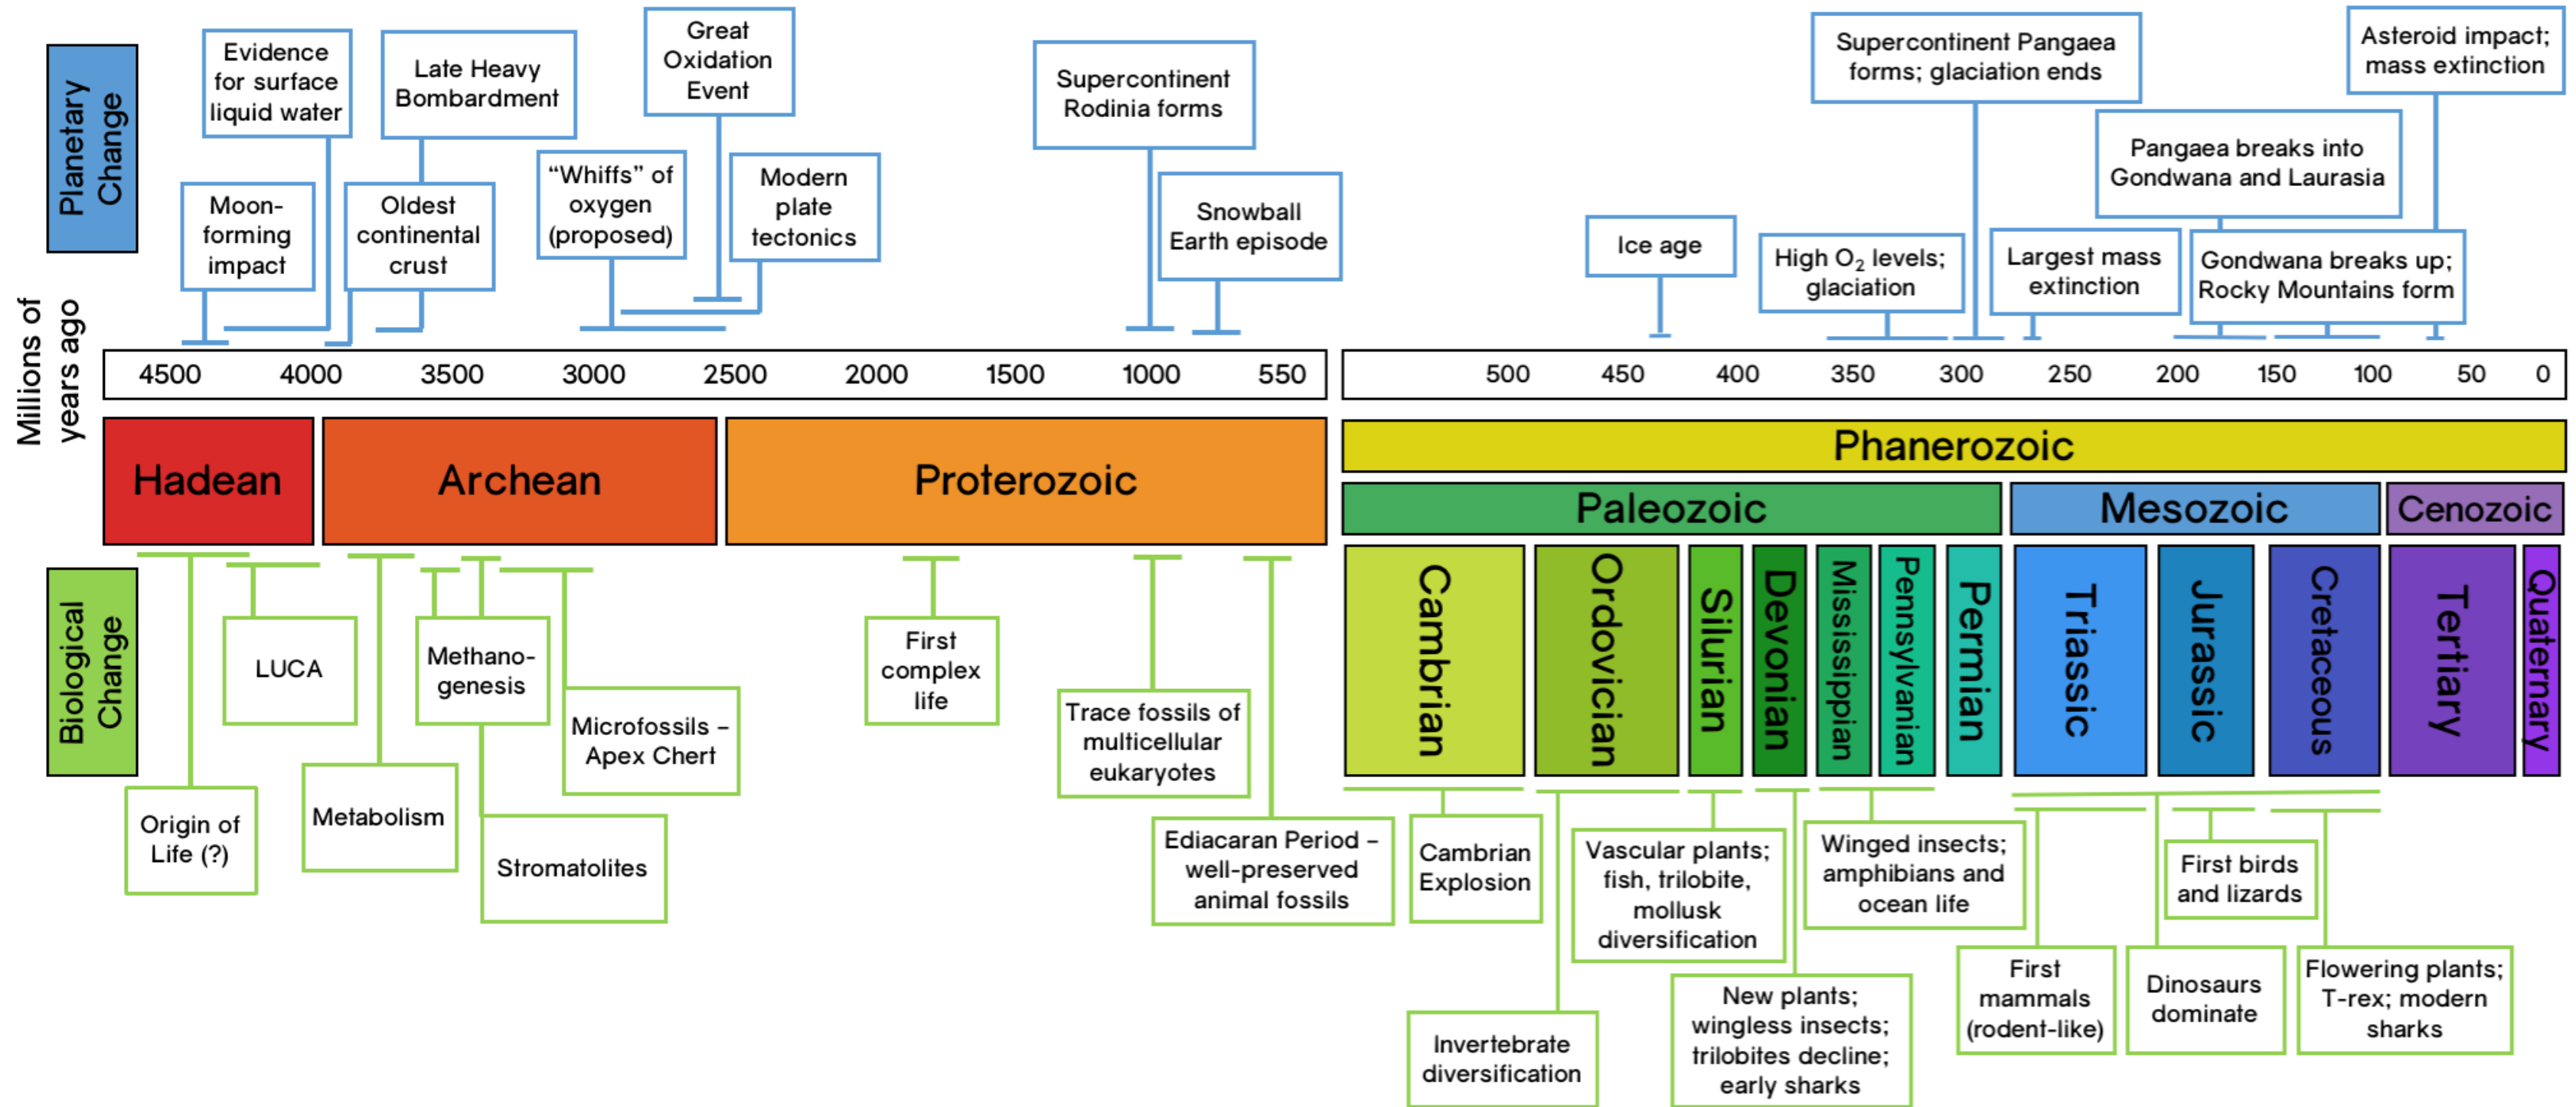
Planetary Change

Evidence for surface liquid water

Late Heavy Bombardment

Great Oxidation Event

Supercontinent Rodinia forms

Supercontinent Pangaea forms; glaciation ends

Asteroid impact; mass extinction

Moon-forming impact

Oldest continental crust

"Whiffs" of oxygen (proposed)

Modern plate tectonics

Snowball Earth episode

Ice age

High $O_2$ levels; glaciation

Largest mass extinction

Pangaea breaks into Gondwana and Laurasia

Gondwana breaks up; Rocky Mountains form

Millions of years ago

| 4500 | 4000 | 3500 | 3000 | 2500 | 2000 | 1500 | 1000 | 550 |
|---|---|---|---|---|---|---|---|---|

| 500 | 450 | 400 | 350 | 300 | 250 | 200 | 150 | 100 | 50 | 0 |
|---|---|---|---|---|---|---|---|---|---|---|

Hadean

Archean

Proterozoic

Phanerozoic

Paleozoic

Mesozoic

Cenozoic

Cambrian

Ordovician

Silurian

Devonian

Mississippian

Pennsylvanian

Permian

Triassic

Jurassic

Cretaceous

Tertiary

Quaternary

Biological Change

LUCA

Methanogenesis

First complex life

Microfossils – Apex Chert

Trace fossils of multicellular eukaryotes

Origin of Life (?)

Metabolism

Stromatolites

Ediacaran Period – well-preserved animal fossils

Cambrian Explosion

Vascular plants; fish, trilobite, mollusk diversification

Winged insects; amphibians and ocean life

First birds and lizards

Invertebrate diversification

New plants; wingless insects; trilobites decline; early sharks

First mammals (rodent-like)

Dinosaurs dominate

Flowering plants; T-rex; modern sharks